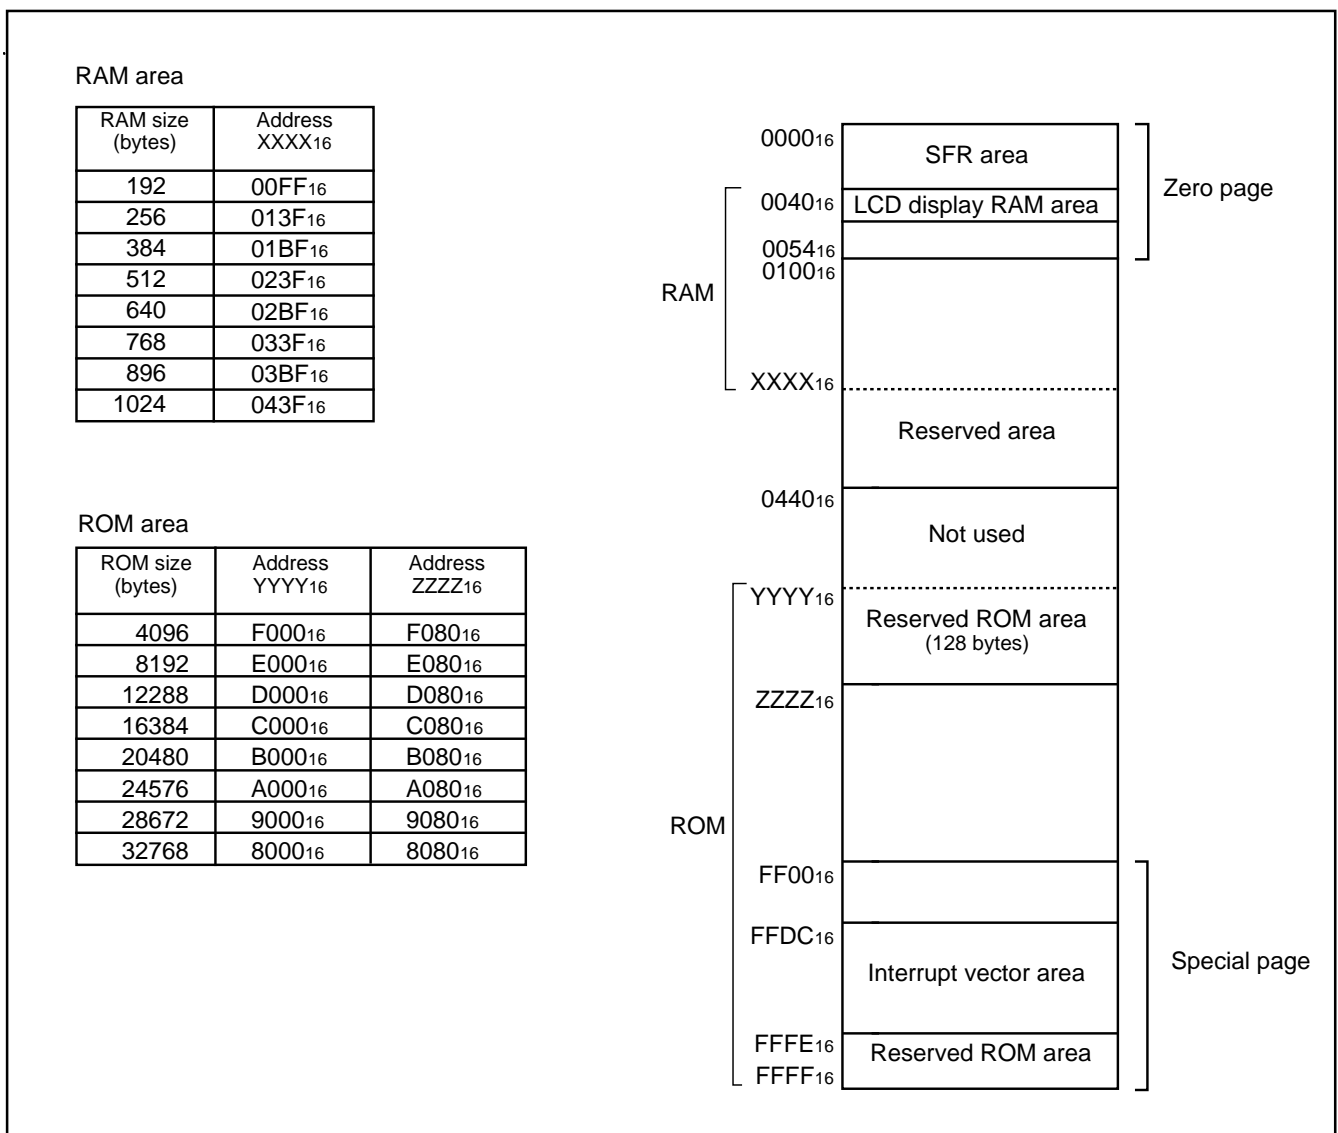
RAM area

| RAM size (bytes) | Address XXXX$_{16}$ |
|---|---|
| 192 | 00FF$_{16}$ |
| 256 | 013F$_{16}$ |
| 384 | 01BF$_{16}$ |
| 512 | 023F$_{16}$ |
| 640 | 02BF$_{16}$ |
| 768 | 033F$_{16}$ |
| 896 | 03BF$_{16}$ |
| 1024 | 043F$_{16}$ |

ROM area

| ROM size (bytes) | Address YYYY$_{16}$ | Address ZZZZ$_{16}$ |
|---|---|---|
| 4096 | F000$_{16}$ | F080$_{16}$ |
| 8192 | E000$_{16}$ | E080$_{16}$ |
| 12288 | D000$_{16}$ | D080$_{16}$ |
| 16384 | C000$_{16}$ | C080$_{16}$ |
| 20480 | B000$_{16}$ | B080$_{16}$ |
| 24576 | A000$_{16}$ | A080$_{16}$ |
| 28672 | 9000$_{16}$ | 9080$_{16}$ |
| 32768 | 8000$_{16}$ | 8080$_{16}$ |

0000$_{16}$
SFR area
Zero page
0040$_{16}$
LCD display RAM area
0054$_{16}$
0100$_{16}$
RAM
XXXX$_{16}$
Reserved area
0440$_{16}$
Not used
YYYY$_{16}$
Reserved ROM area
(128 bytes)
ZZZZ$_{16}$
ROM
FF00$_{16}$
FFDC$_{16}$
Interrupt vector area
Special page
FFFE$_{16}$
FFFF$_{16}$
Reserved ROM area